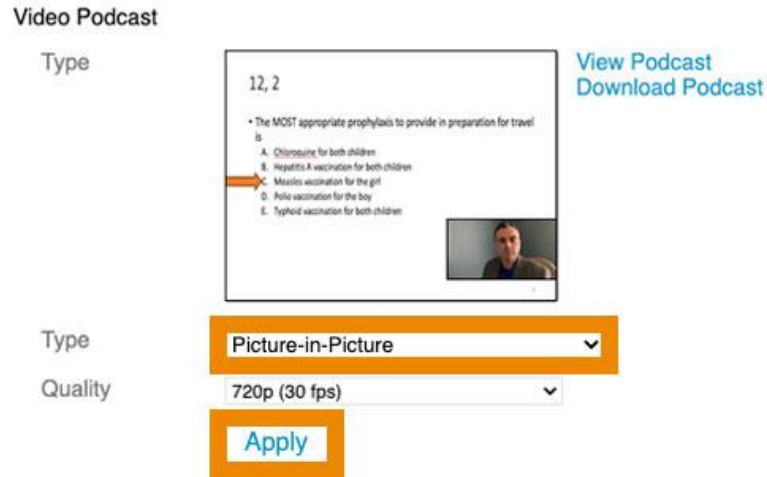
Video Podcast

Type

12, 2

• The MOST appropriate prophylaxis to provide in preparation for travel is

A. Chloroquine for both children
B. Hepatitis A vaccination for both children
C. Measles vaccination for the girl
D. Polio vaccination for the boy
E. Typhoid vaccination for both children

View Podcast
Download Podcast

Type Picture-in-Picture

Quality 720p (30 fps)

Apply